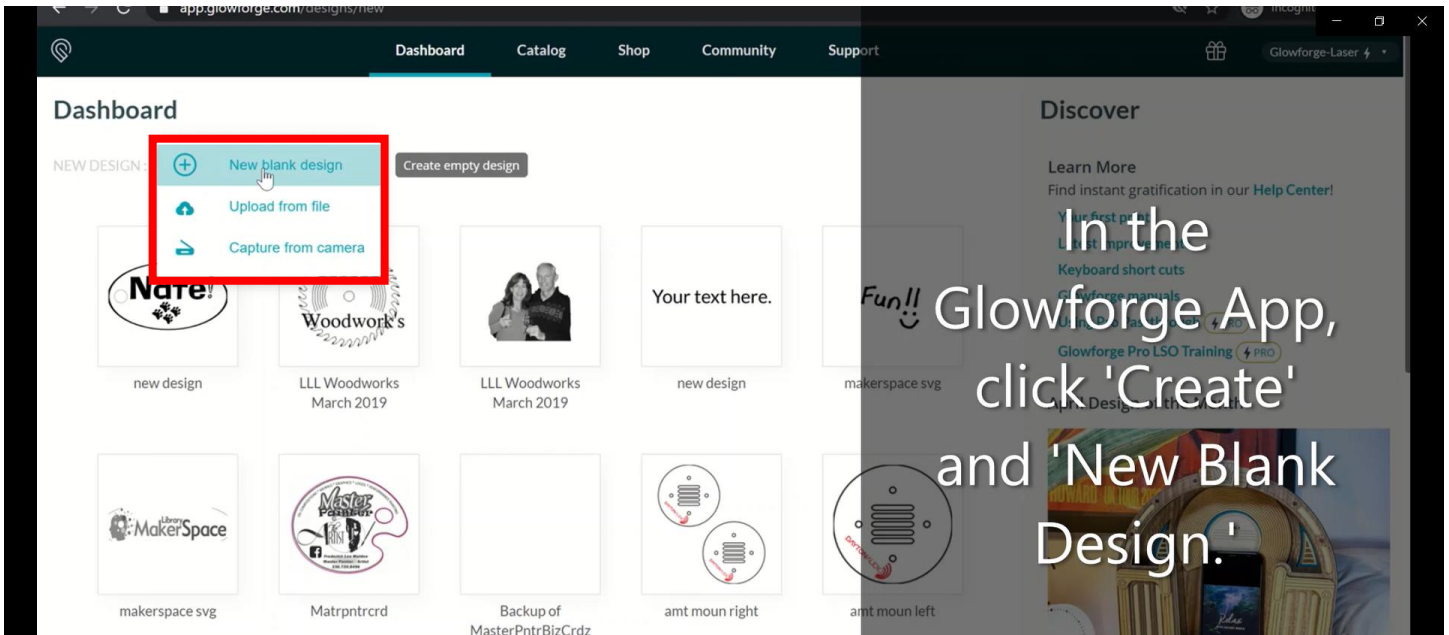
app.glowforge.com/designs/new

Incognito

Dashboard Catalog Shop Community Support

Glowforge-Laser

Dashboard

NEW DESIGN :

New blank design

Create empty design

Upload from file

Capture from camera

Nate!

Woodwork's

Your text here.

Fun!!

new design

LLL Woodworks March 2019

LLL Woodworks March 2019

new design

makerspace svg

Library MakerSpace

makerspace svg

Matrpntrcrd

Backup of MasterPntrBizCrdz

amt moun right

amt moun left

Discover

Learn More

Find instant gratification in our Help Center!

Your first pr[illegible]

L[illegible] impro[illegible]

Keyboard short cuts

Glowforge manuals

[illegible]

Glowforge Pro LSO Training PRO

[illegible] Design of the Month

In the Glowforge App, click 'Create' and 'New Blank Design.'